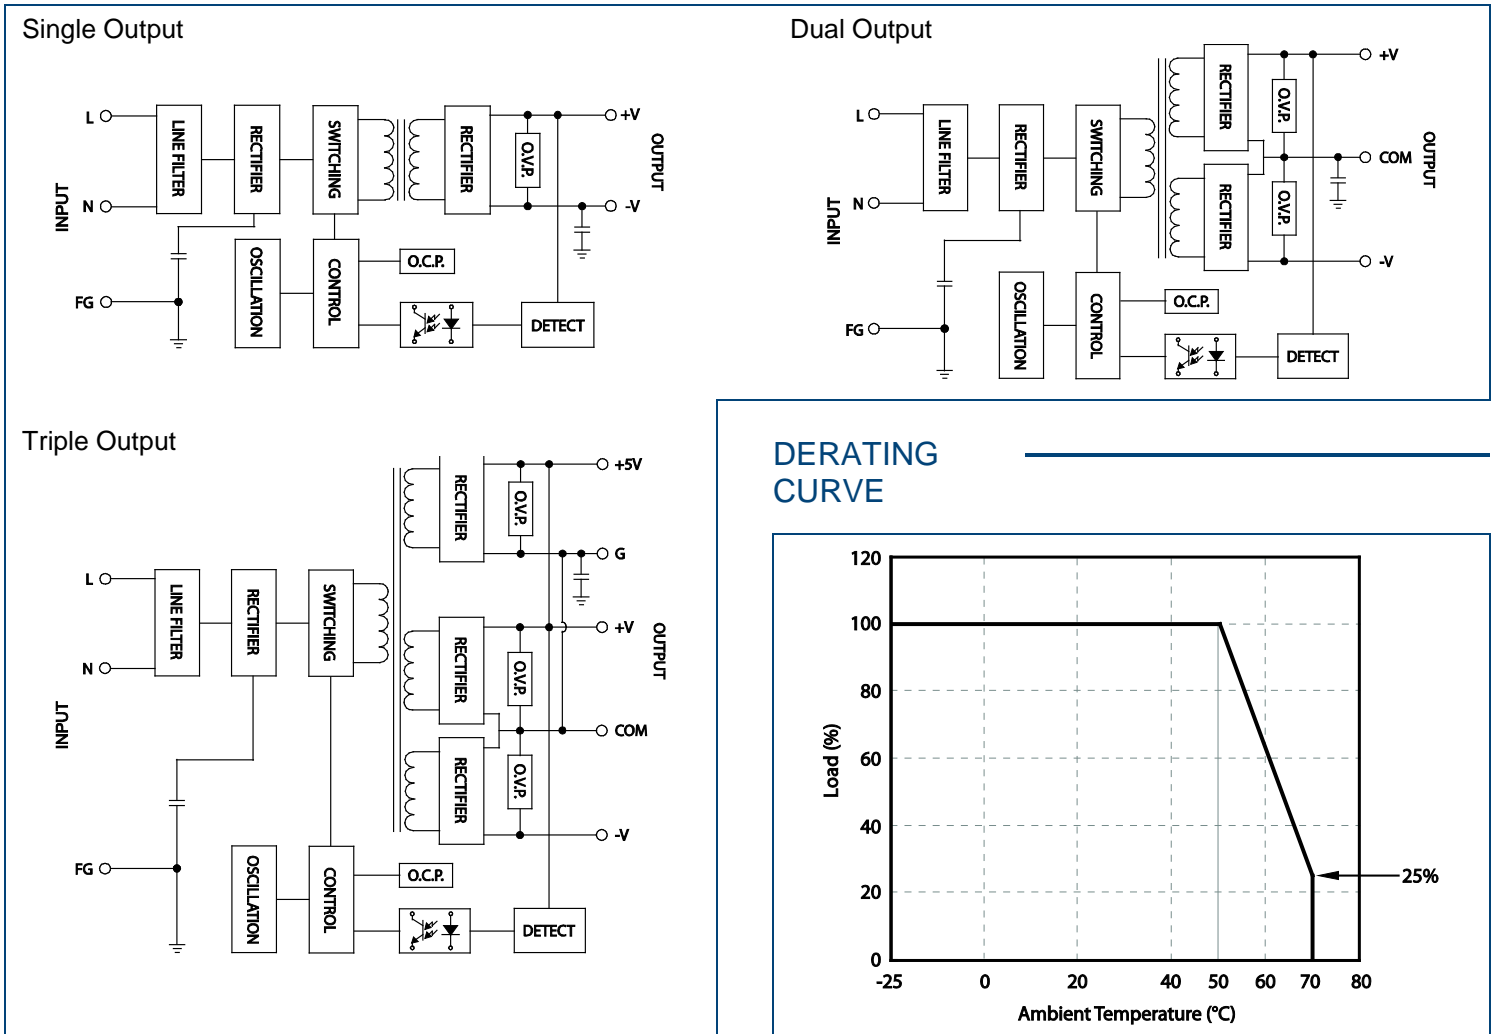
Single Output

L
N
FG
INPUT
LINE FILTER
RECTIFIER
SWITCHING
RECTIFIER
O.V.P.
+V
-V
OUTPUT
OSCILLATION
CONTROL
O.C.P.
DETECT

Dual Output

L
N
FG
INPUT
LINE FILTER
RECTIFIER
SWITCHING
RECTIFIER
RECTIFIER
O.V.P.
O.V.P.
+V
COM
-V
OUTPUT
OSCILLATION
CONTROL
O.C.P.
DETECT

Triple Output

L
N
FG
INPUT
LINE FILTER
RECTIFIER
SWITCHING
RECTIFIER
RECTIFIER
RECTIFIER
O.V.P.
O.V.P.
O.V.P.
+5V
G
+V
COM
-V
OUTPUT
OSCILLATION
CONTROL
O.C.P.
DETECT

DERATING CURVE

120
100
80
60
40
20
0
Load (%)
-25
0
20
40
50
60
70
80
25%
Ambient Temperature (°C)